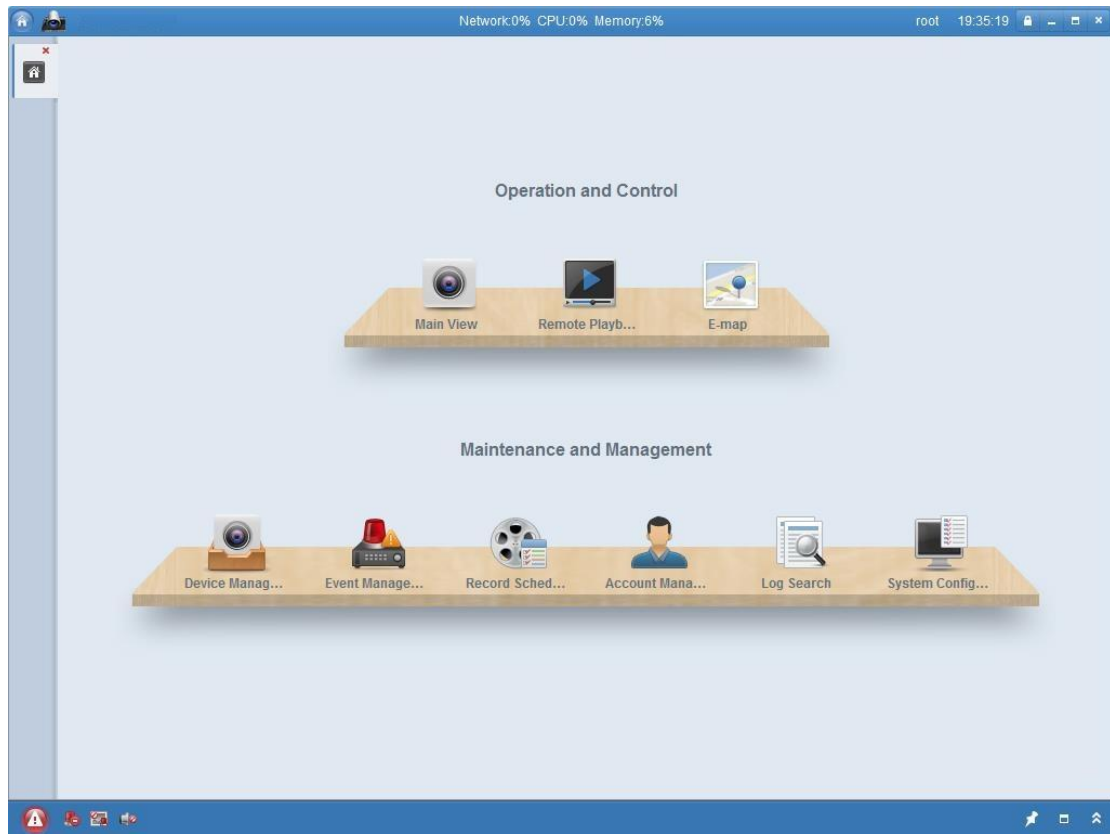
Network:0% CPU:0% Memory:6%

root 19:35:19

Operation and Control

Main View

Remote Playb...

E-map

Maintenance and Management

Device Manag...

Event Manage...

Record Sched...

Account Mana...

Log Search

System Config...